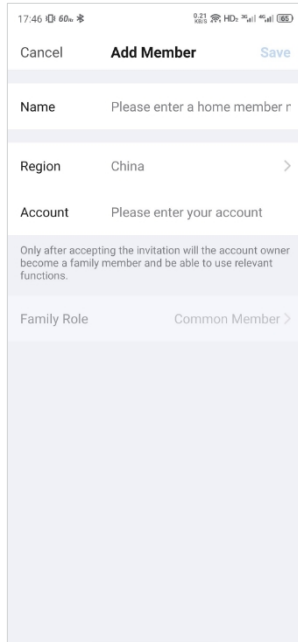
17:46 60 0.21 KB/S HD 5G 4G 65

Cancel Add Member Save

Name Please enter a home member n

Region China >

Account Please enter your account

Only after accepting the invitation will the account owner become a family member and be able to use relevant functions.

Family Role Common Member >